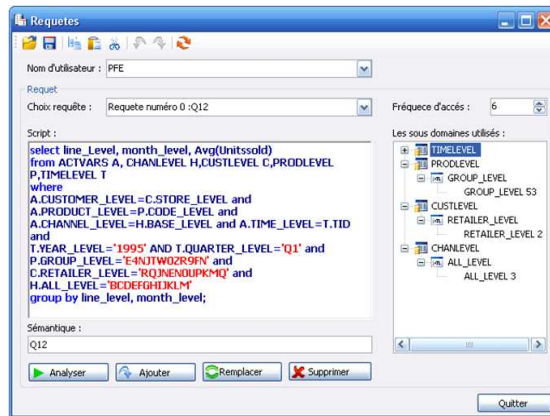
Requetes

Nom d'utilisateur : PFE

Requet

Choix requête : Requete numéro 0 :Q12

Fréquece d'accés : 6

Script :

select line_Level, month_level, Avg(Unitssold)
from ACTVARS A, CHANLEVEL H,CUSTLEVEL C,PRODLEVEL P,TIMELEVEL T
where
A.CUSTOMER_LEVEL=C.STORE_LEVEL and
A.PRODUCT_LEVEL=P.CODE_LEVEL and
A.CHANNEL_LEVEL=H.BASE_LEVEL and A.TIME_LEVEL=T.TID and
T.YEAR_LEVEL='1995' and T.QUARTER_LEVEL='Q1' and
P.GROUP_LEVEL='E4NJTW0ZR9FN' and
C.RETAILER_LEVEL='RQJNENOUPKMQ' and
H.ALL_LEVEL='BCDEFGHIJKLM'
group by line_level, month_level;

Les sous domaines utilisés :

TIMELEVEL
PRODLEVEL
GROUP_LEVEL
GROUP_LEVEL 53
CUSTLEVEL
RETAILER_LEVEL
RETAILER_LEVEL 2
CHANLEVEL
ALL_LEVEL
ALL_LEVEL 3

Sémantique :

Q12

Analyser
Ajouter
Remplacer
Supprimer

Quitter